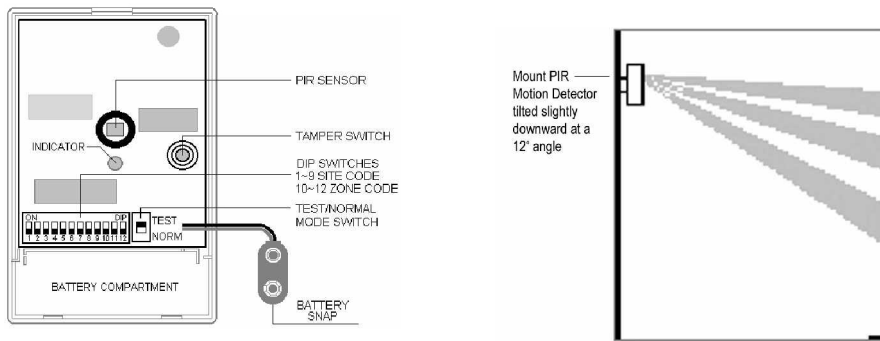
PIR SENSOR

INDICATOR

TAMPER SWITCH

DIP SWITCHES
1~9 SITE CODE
10~12 ZONE CODE

ON

DIP

1 2 3 4 5 6 7 8 9 10 11 12

TEST
NORM

TEST/NORMAL
MODE SWITCH

BATTERY COMPARTMENT

BATTERY
SNAP

Mount PIR Motion Detector tilted slightly downward at a 12° angle